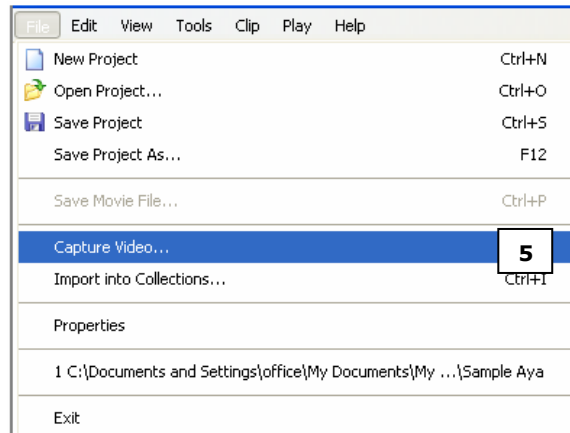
File Edit View Tools Clip Play Help

New Project Ctrl+N
Open Project... Ctrl+O
Save Project Ctrl+S
Save Project As... F12

Save Movie File... Ctrl+P

Capture Video... 5
Import into Collections... Ctrl+I

Properties

1 C:\Documents and Settings\office\My Documents\My ...\Sample Aya

Exit